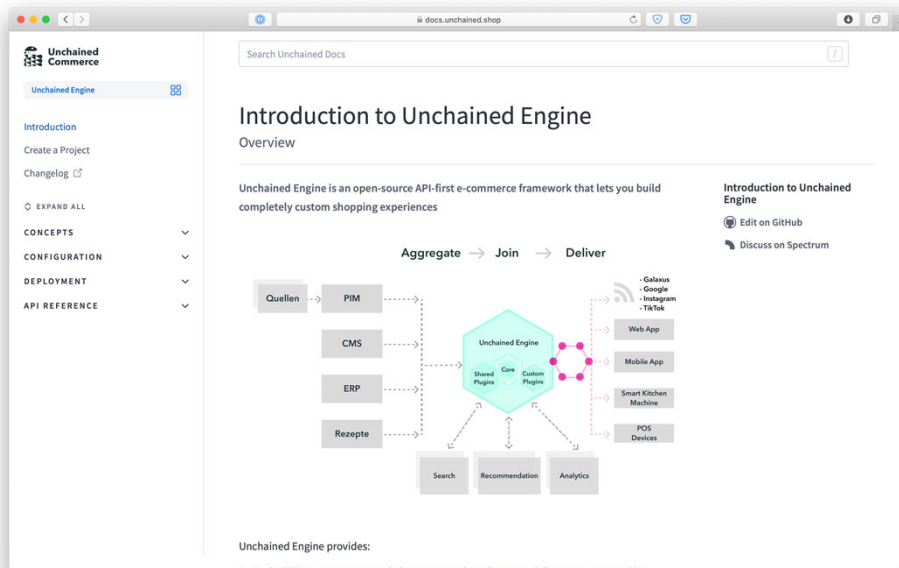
docs.unchained.shop

Unchained Commerce

Unchained Engine

Introduction

Create a Project

Changelog

EXPAND ALL

CONCEPTS

CONFIGURATION

DEPLOYMENT

API REFERENCE

Search Unchained Docs

/

Introduction to Unchained Engine

Overview

Unchained Engine is an open-source API-first e-commerce framework that lets you build completely custom shopping experiences

Aggregate → Join → Deliver

Quellen

PIM

CMS

ERP

Rezepte

Unchained Engine

Shared Plugins

Core

Custom Plugins

- Galaxus
- Google
- Instagram
- TikTok

Web App

Mobile App

Smart Kitchen Machine

POS Devices

Search

Recommendation

Analytics

Unchained Engine provides:

Introduction to Unchained Engine

Edit on GitHub

Discuss on Spectrum